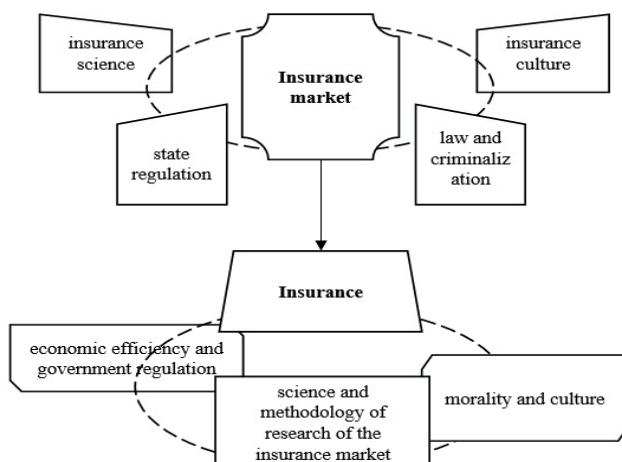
insurance science

Insurance market

insurance culture

state regulation

law and criminalization

Insurance

economic efficiency and government regulation

science and methodology of research of the insurance market

morality and culture